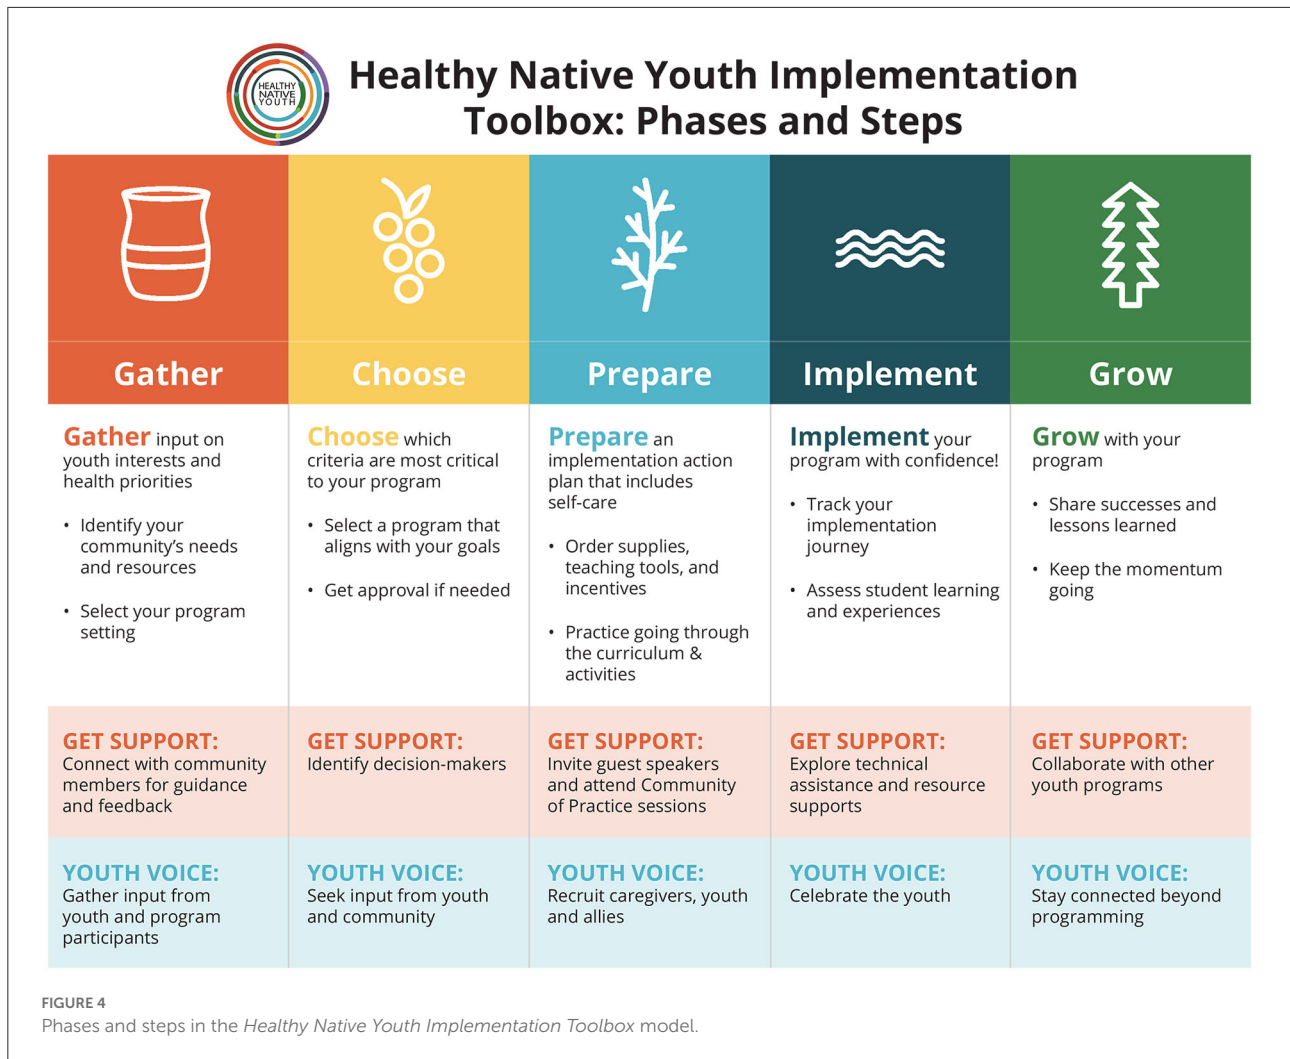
HEALTHY NATIVE YOUTH

Healthy Native Youth Implementation Toolbox: Phases and Steps

| Gather | Choose | Prepare | Implement | Grow |
|---|---|---|---|---|
| **Gather** input on youth interests and health priorities<br>• Identify your community's needs and resources<br>• Select your program setting | **Choose** which criteria are most critical to your program<br>• Select a program that aligns with your goals<br>• Get approval if needed | **Prepare** an implementation action plan that includes self-care<br>• Order supplies, teaching tools, and incentives<br>• Practice going through the curriculum & activities | **Implement** your program with confidence!<br>• Track your implementation journey<br>• Assess student learning and experiences | **Grow** with your program<br>• Share successes and lessons learned<br>• Keep the momentum going |
| **GET SUPPORT:** Connect with community members for guidance and feedback | **GET SUPPORT:** Identify decision-makers | **GET SUPPORT:** Invite guest speakers and attend Community of Practice sessions | **GET SUPPORT:** Explore technical assistance and resource supports | **GET SUPPORT:** Collaborate with other youth programs |
| **YOUTH VOICE:** Gather input from youth and program participants | **YOUTH VOICE:** Seek input from youth and community | **YOUTH VOICE:** Recruit caregivers, youth and allies | **YOUTH VOICE:** Celebrate the youth | **YOUTH VOICE:** Stay connected beyond programming |

FIGURE 4
Phases and steps in the *Healthy Native Youth Implementation Toolbox* model.